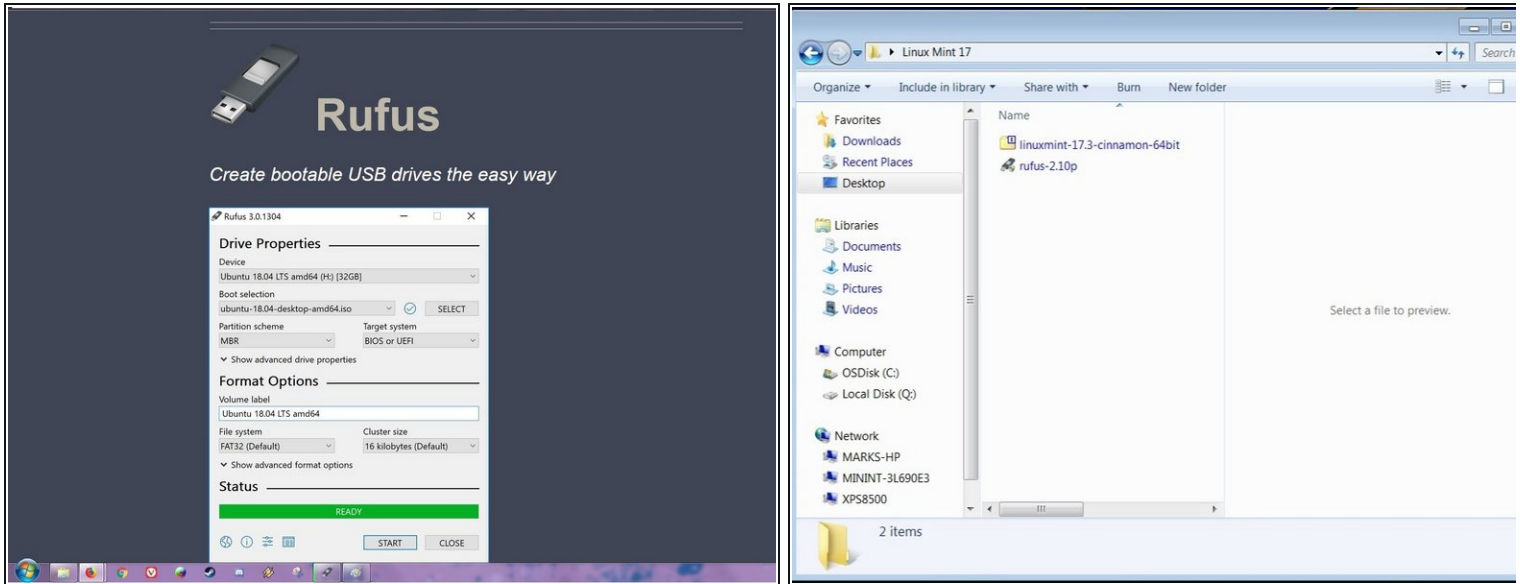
Rufus

Create bootable USB drives the easy way

Rufus 3.0.1304

Drive Properties

Device
Ubuntu 18.04 LTS amd64 (H:) [32GB]

Boot selection
ubuntu-18.04-desktop-amd64.iso
SELECT

Partition scheme
MBR

Target system
BIOS or UEFI

Show advanced drive properties

Format Options

Volume label
Ubuntu 18.04 LTS amd64

File system
FAT32 (Default)

Cluster size
16 kilobytes (Default)

Show advanced format options

Status

READY

START
CLOSE

Linux Mint 17

Search

Organize
Include in library
Share with
Burn
New folder

Favorites
Downloads
Recent Places
Desktop

Libraries
Documents
Music
Pictures
Videos

Computer
OSDisk (C:)
Local Disk (Q:)

Network
MARKS-HP
MININT-3L690E3
XPS8500

Name
linuxmint-17.3-cinnamon-64bit
rufus-2.10p

Select a file to preview.

2 items